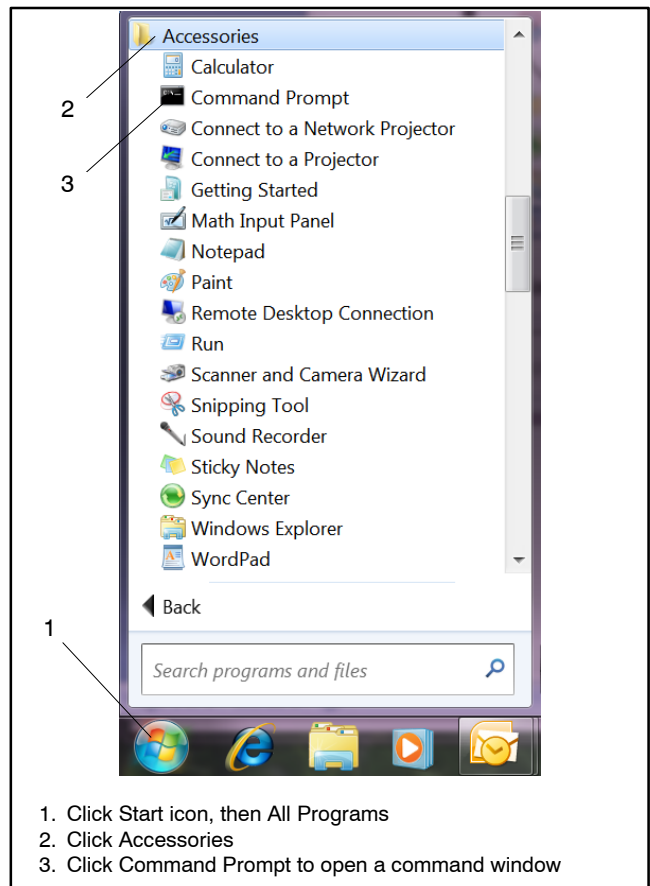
Accessories
Calculator
Command Prompt
Connect to a Network Projector
Connect to a Projector
Getting Started
Math Input Panel
Notepad
Paint
Remote Desktop Connection
Run
Scanner and Camera Wizard
Snipping Tool
Sound Recorder
Sticky Notes
Sync Center
Windows Explorer
WordPad

Back

Search programs and files

2
3
1

1. Click Start icon, then All Programs
2. Click Accessories
3. Click Command Prompt to open a command window